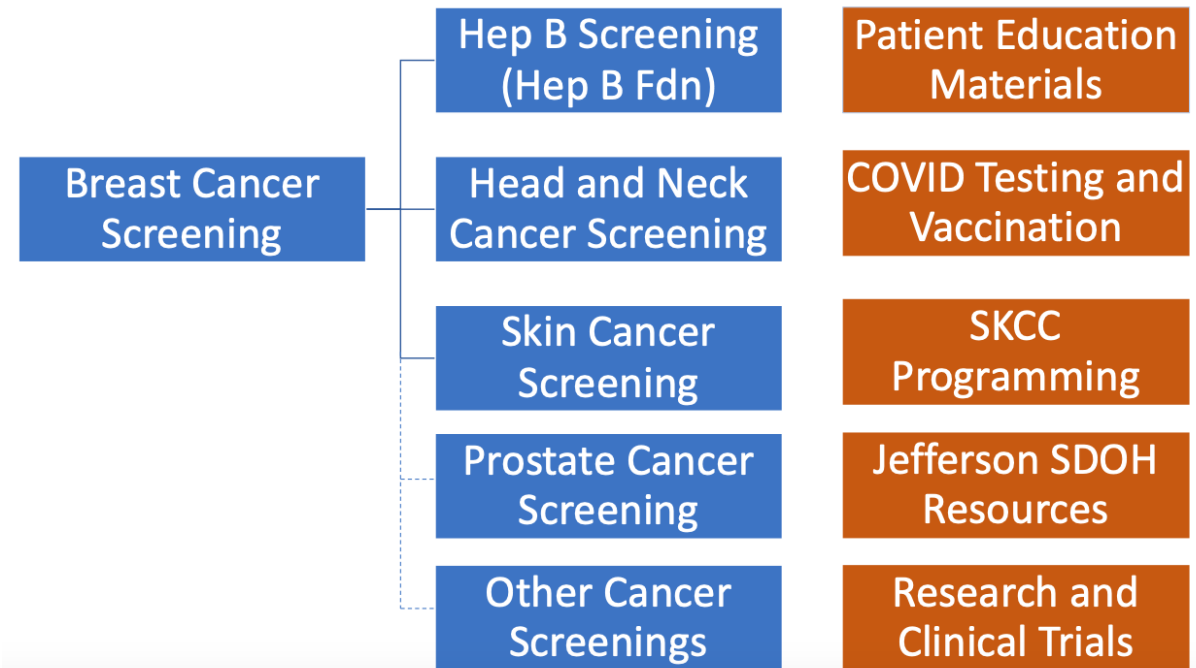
Breast Cancer Screening

Hep B Screening (Hep B Fdn)

Head and Neck Cancer Screening

Skin Cancer Screening

Prostate Cancer Screening

Other Cancer Screenings

Patient Education Materials

COVID Testing and Vaccination

SKCC Programming

Jefferson SDOH Resources

Research and Clinical Trials